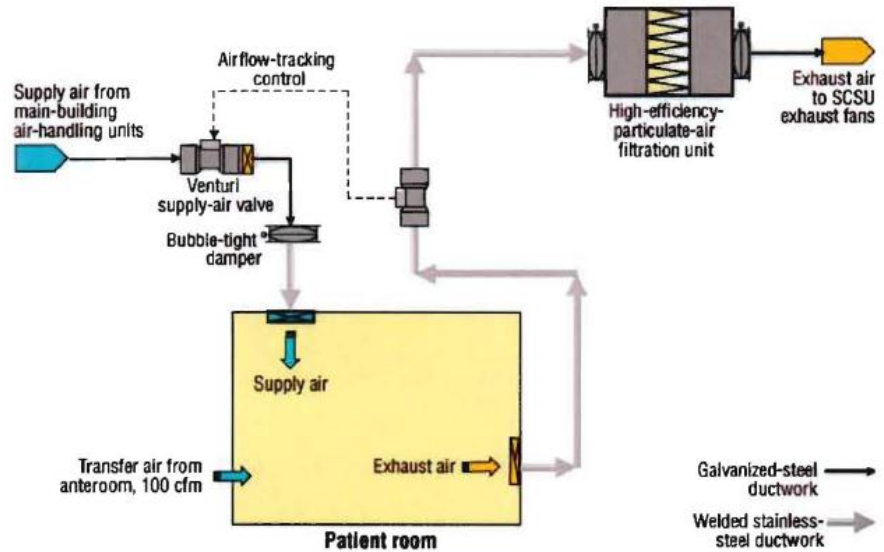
Airflow-tracking control

Supply air from main-building air-handling units

Venturi supply-air valve

Bubble-tight damper

High-efficiency-particulate-air filtration unit

Exhaust air to SCSU exhaust fans

Supply air

Transfer air from anteroom, 100 cfm

Exhaust air

Patient room

Galvanized-steel ductwork

Welded stainless-steel ductwork